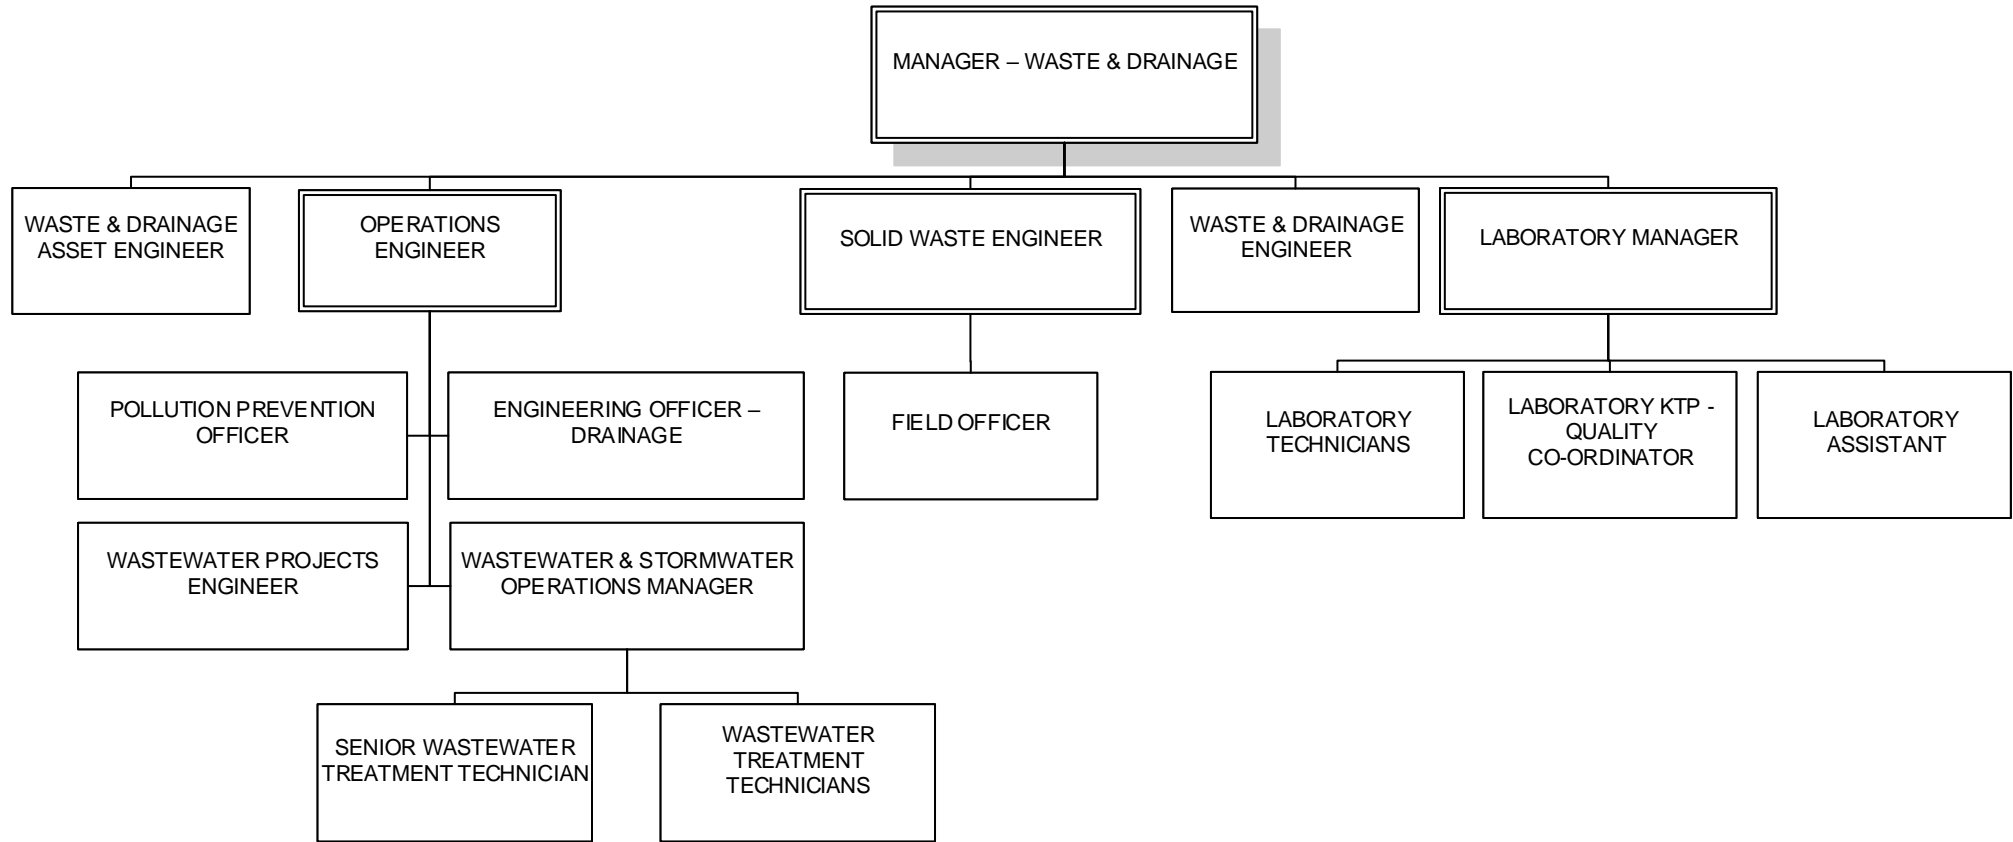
MANAGER – WASTE & DRAINAGE

WASTE & DRAINAGE ASSET ENGINEER

OPERATIONS ENGINEER

SOLID WASTE ENGINEER

WASTE & DRAINAGE ENGINEER

LABORATORY MANAGER

POLLUTION PREVENTION OFFICER

ENGINEERING OFFICER – DRAINAGE

FIELD OFFICER

LABORATORY TECHNICIANS

LABORATORY KTP - QUALITY CO-ORDINATOR

LABORATORY ASSISTANT

WASTEWATER PROJECTS ENGINEER

WASTEWATER & STORMWATER OPERATIONS MANAGER

SENIOR WASTEWATER TREATMENT TECHNICIAN

WASTEWATER TREATMENT TECHNICIANS